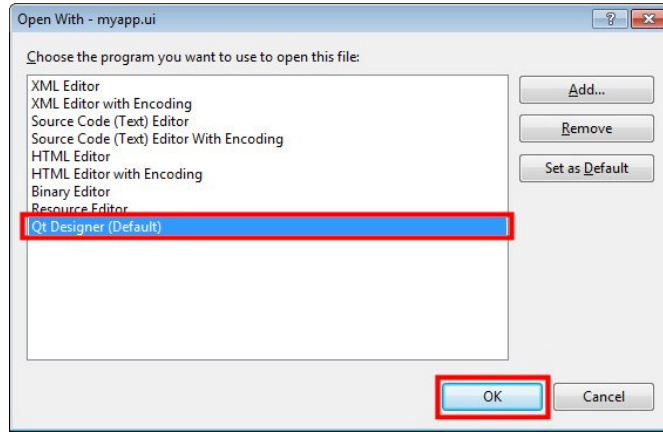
Open With - myapp.ui

?

Choose the program you want to use to open this file:

XML Editor
XML Editor with Encoding
Source Code (Text) Editor
Source Code (Text) Editor With Encoding
HTML Editor
HTML Editor with Encoding
Binary Editor
Resource Editor
Qt Designer (Default)

Add...

Remove

Set as Default

OK

Cancel